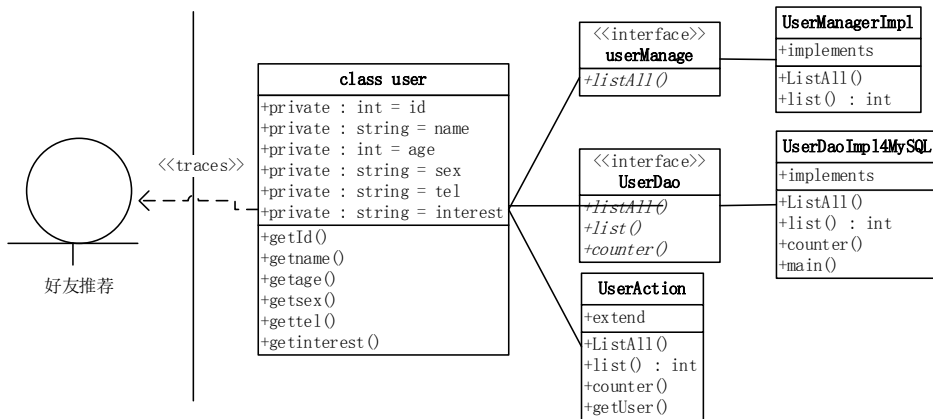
<<traces>>

好友推荐

class user
+private : int = id
+private : string = name
+private : int = age
+private : string = sex
+private : string = tel
+private : string = interest
+getId()
+getname()
+getage()
+getsex()
+gettel()
+getinterest()

<<interface>>
userManage
+listAll()

UserManagerImpl
+implements
+ListAll()
+list() : int

<<interface>>
UserDao
+listAll()
+list()
+counter()

UserDaoImpl4MySQL
+implements
+ListAll()
+list() : int
+counter()
+main()

UserAction
+extend
+ListAll()
+list() : int
+counter()
+getUser()